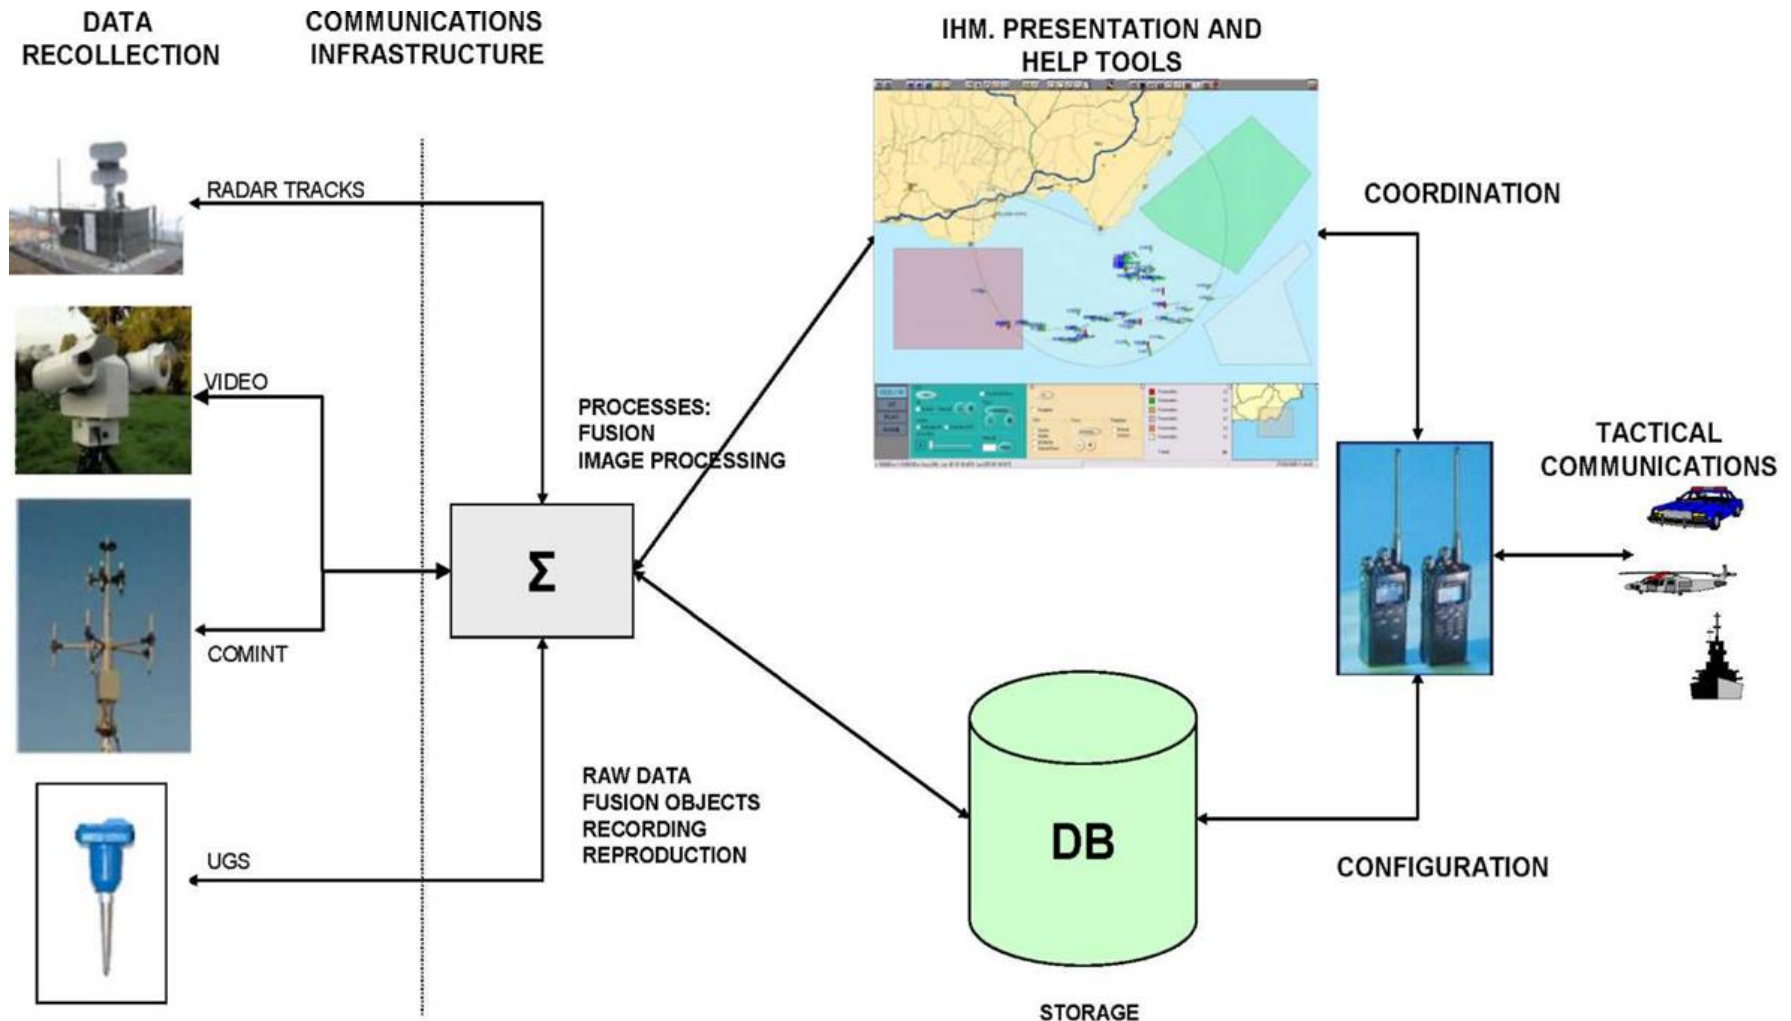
DATA RECOLLECTION

COMMUNICATIONS INFRASTRUCTURE

IHM. PRESENTATION AND HELP TOOLS

RADAR TRACKS

VIDEO

COMINT

UGS

PROCESSES:
FUSION
IMAGE PROCESSING

$\Sigma$

RAW DATA
FUSION OBJECTS
RECORDING
REPRODUCTION

COORDINATION

TACTICAL COMMUNICATIONS

DB

CONFIGURATION

STORAGE